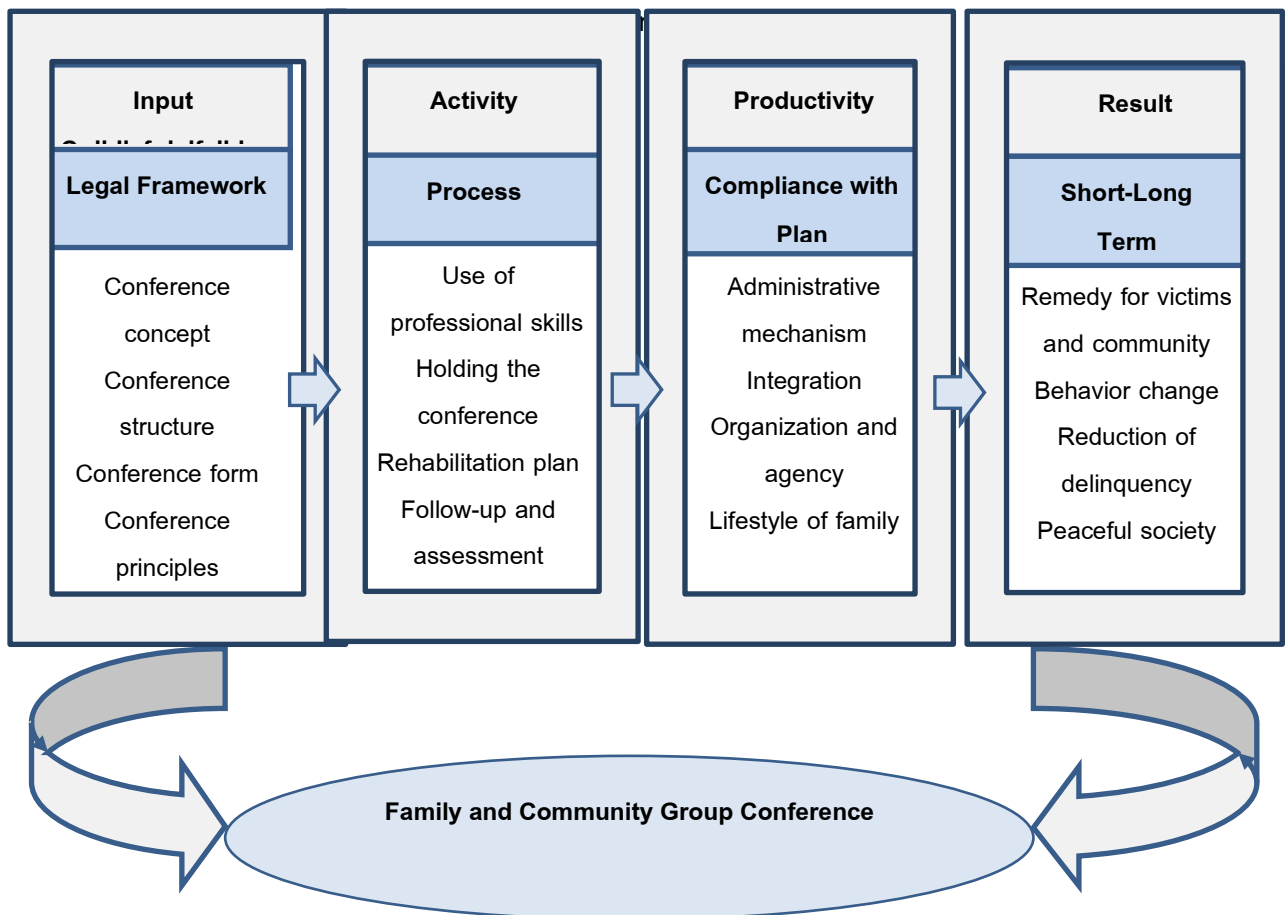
Input

Legal Framework

Conference concept
Conference structure
Conference form
Conference principles

Activity

Process

Use of professional skills
Holding the conference
Rehabilitation plan
Follow-up and assessment

Productivity

Compliance with Plan

Administrative mechanism
Integration
Organization and agency
Lifestyle of family

Result

Short-Long Term

Remedy for victims and community
Behavior change
Reduction of delinquency
Peaceful society

Family and Community Group Conference